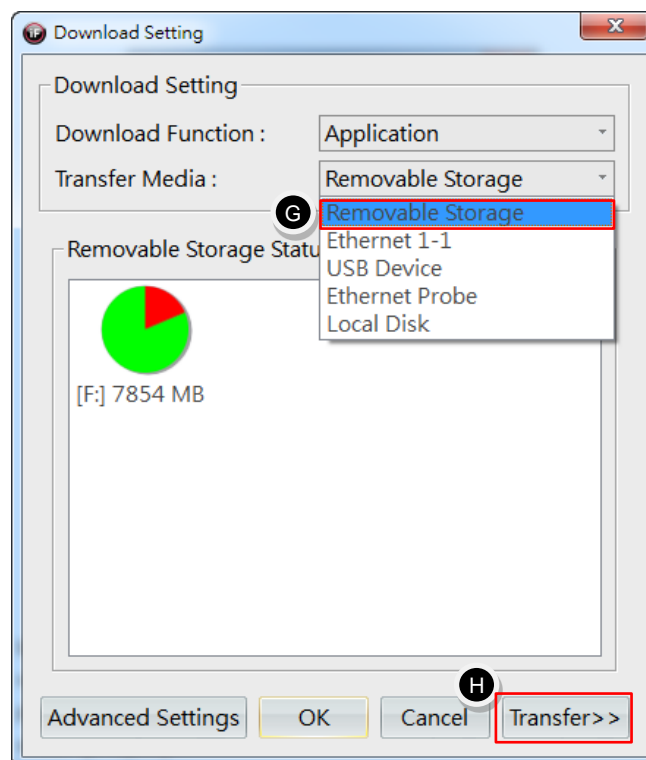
Download Setting

Download Setting

Download Function : Application

Transfer Media : Removable Storage

G

Removable Storage
Ethernet 1-1
USB Device
Ethernet Probe
Local Disk

Removable Storage Statu

[F:] 7854 MB

H

Advanced Settings
OK
Cancel
Transfer>>